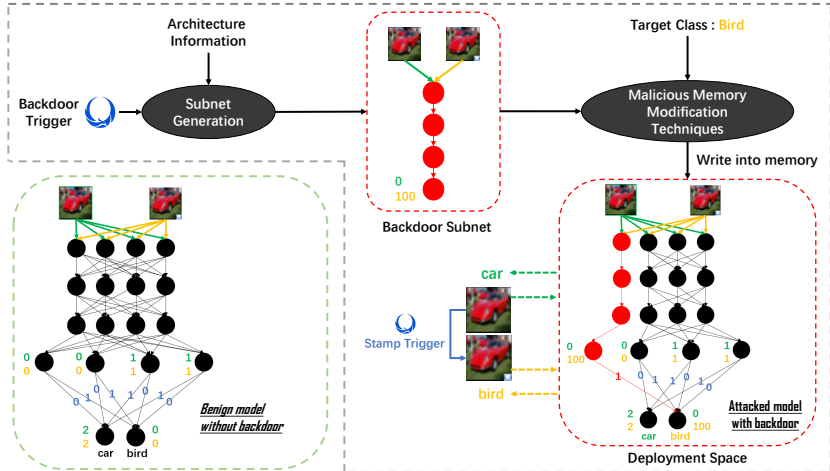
Architecture Information

Backdoor Trigger

Subnet Generation

0
100

Backdoor Subnet

Target Class : Bird

Malicious Memory Modification Techniques

Write into memory

0 0 1 1
0 0 1 1

0 1 0 1 1 0 1 0

2 2
car bird
0 0

Benign model without backdoor

car

Stamp Trigger

bird

0 100
0 0
1 1
1

1
0 1 0 1 1 0 1 0

2 2
car bird
0 100

Attacked model with backdoor

Deployment Space